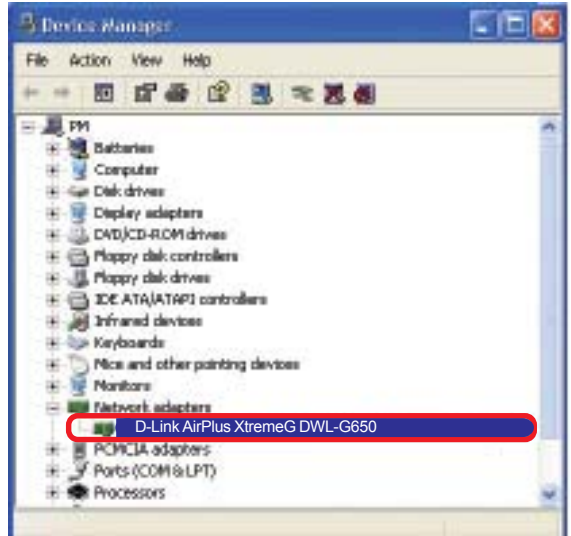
Device Manager

File Action View Help

PM
Batteries
Computer
Disk drives
Display adapters
DVD/CD-ROM drives
Floppy disk controllers
Floppy disk drives
IDE ATA/ATAPI controllers
Infrared devices
Keyboards
Mice and other pointing devices
Monitors
Network adapters
D-Link AirPlus XtremeG DWL-G650
PCMCIA adapters
Ports (COM & LPT)
Processors